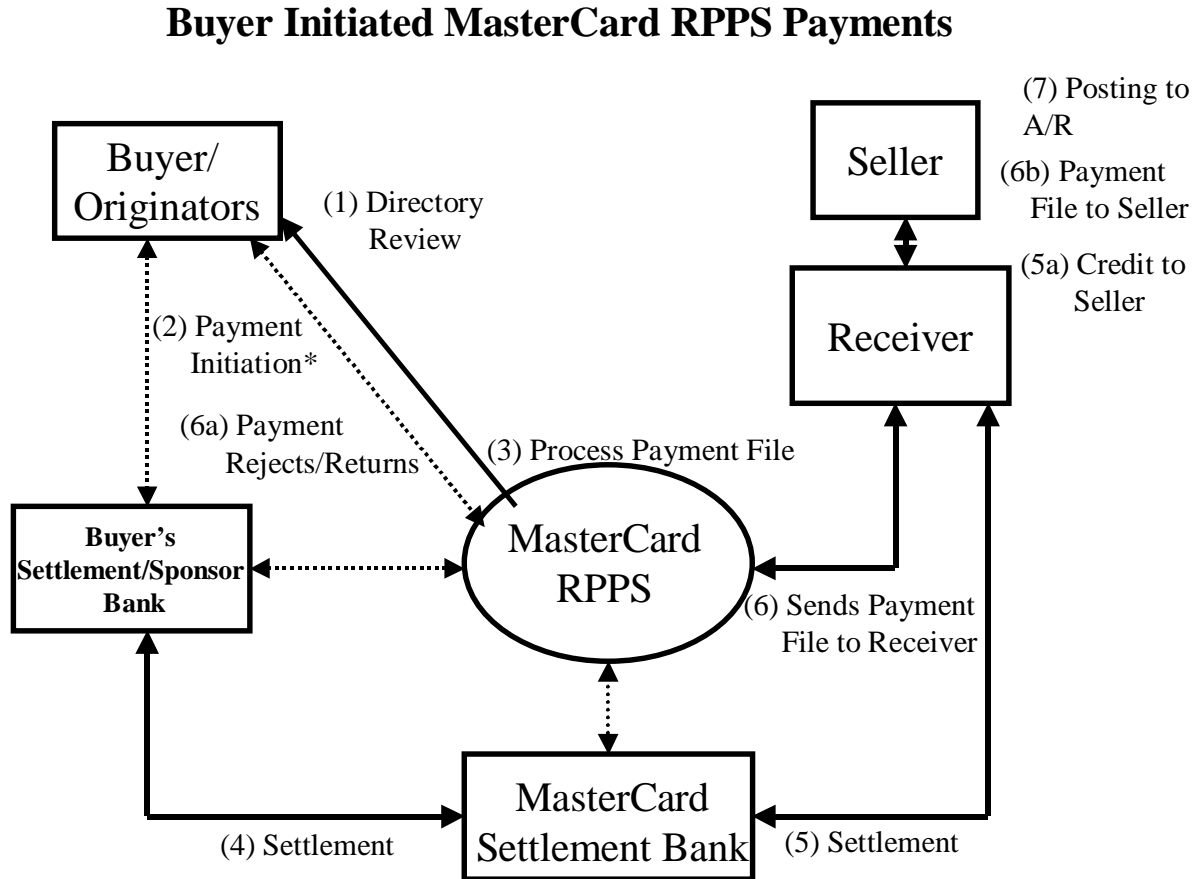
Buyer Initiated MasterCard RPPS Payments

Buyer/ Originators

(1) Directory Review

(7) Posting to A/R

Seller

(6b) Payment File to Seller

(5a) Credit to Seller

Receiver

(2) Payment Initiation*

(6a) Payment Rejects/Returns

(3) Process Payment File

Buyer's Settlement/Sponsor Bank

MasterCard RPPS

(6) Sends Payment File to Receiver

MasterCard Settlement Bank

(4) Settlement

(5) Settlement